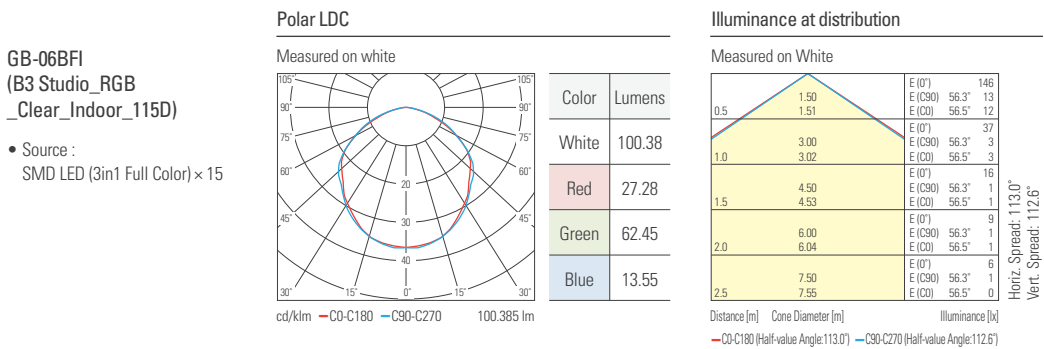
GB-06BFI
(B3 Studio_RGB
_Clear_Indoor_115D)

• Source :
SMD LED (3in1 Full Color) × 15

Polar LDC

Measured on white

105° 105° 90° 90° 75° 75° 60° 60° 45° 45° 30° 15° 0° 15° 30°

20 30 40

| Color | Lumens |
|---|---|
| White | 100.38 |
| Red | 27.28 |
| Green | 62.45 |
| Blue | 13.55 |

cd/klm —C0-C180 —C90-C270 100.385 lm

Illuminance at distribution

Measured on White

| Distance [m] | Cone Diameter [m] | | Illuminance [lx] |
|---|---|---|---|
| 0.5 | 1.50 / 1.51 | E (0°) / E (C90) 56.3° / E (C0) 56.5° | 146 / 13 / 12 |
| 1.0 | 3.00 / 3.02 | E (0°) / E (C90) 56.3° / E (C0) 56.5° | 37 / 3 / 3 |
| 1.5 | 4.50 / 4.53 | E (0°) / E (C90) 56.3° / E (C0) 56.5° | 16 / 1 / 1 |
| 2.0 | 6.00 / 6.04 | E (0°) / E (C90) 56.3° / E (C0) 56.5° | 9 / 1 / 1 |
| 2.5 | 7.50 / 7.55 | E (0°) / E (C90) 56.3° / E (C0) 56.5° | 6 / 1 / 0 |

Horiz. Spread: 113.0°
Vert. Spread: 112.6°

—C0-C180 (Half-value Angle:113.0°) —C90-C270 (Half-value Angle:112.6°)